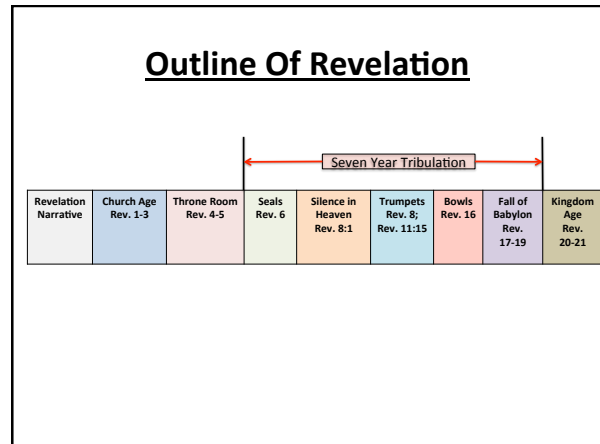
Outline Of Revelation

Seven Year Tribulation

| Revelation Narrative | Church Age Rev. 1-3 | Throne Room Rev. 4-5 | Seals Rev. 6 | Silence in Heaven Rev. 8:1 | Trumpets Rev. 8; Rev. 11:15 | Bowls Rev. 16 | Fall of Babylon Rev. 17-19 | Kingdom Age Rev. 20-21 |
|---|---|---|---|---|---|---|---|---|